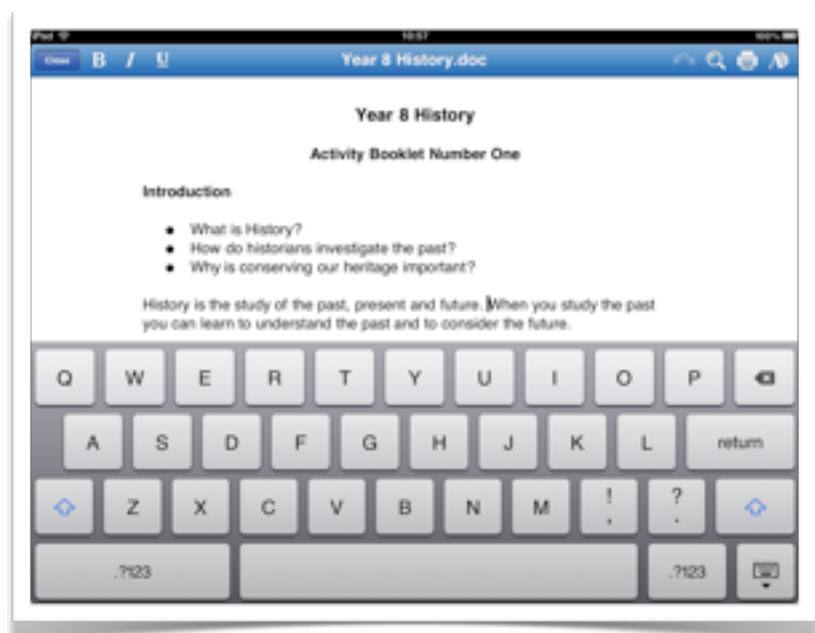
iPad 10:57 100%

Close B I U Year 8 History.doc

Year 8 History

Activity Booklet Number One

Introduction

- What is History?
- How do historians investigate the past?
- Why is conserving our heritage important?

History is the study of the past, present and future. When you study the past you can learn to understand the past and to consider the future.

Q W E R T Y U I O P
A S D F G H J K L return
Z X C V B N M ! , ? .
.?123 .?123